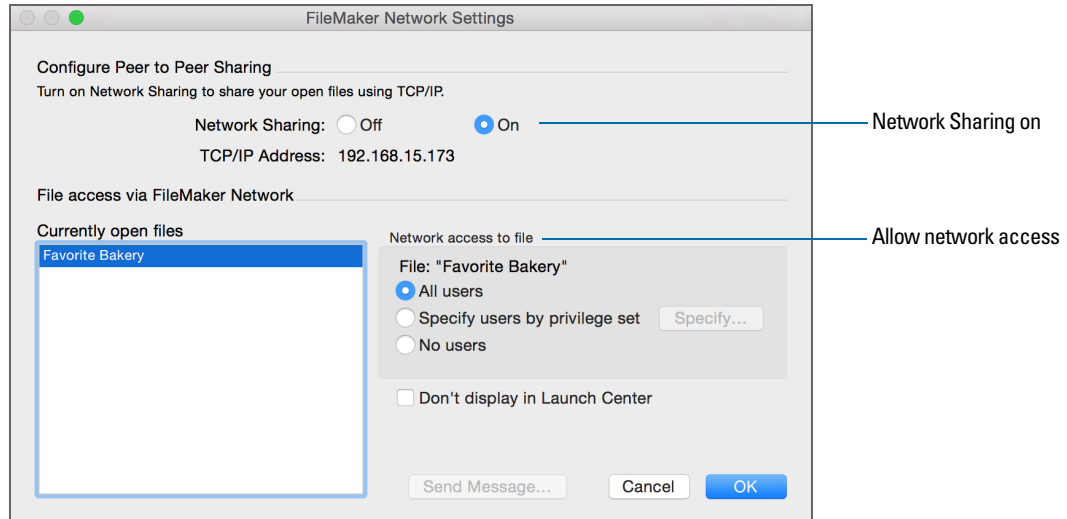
FileMaker Network Settings

Configure Peer to Peer Sharing

Turn on Network Sharing to share your open files using TCP/IP.

Network Sharing: Off On

Network Sharing on

TCP/IP Address: 192.168.15.173

File access via FileMaker Network

Currently open files

Favorite Bakery

Network access to file

Allow network access

File: "Favorite Bakery"

All users

Specify users by privilege set

Specify...

No users

Don't display in Launch Center

Send Message...

Cancel

OK